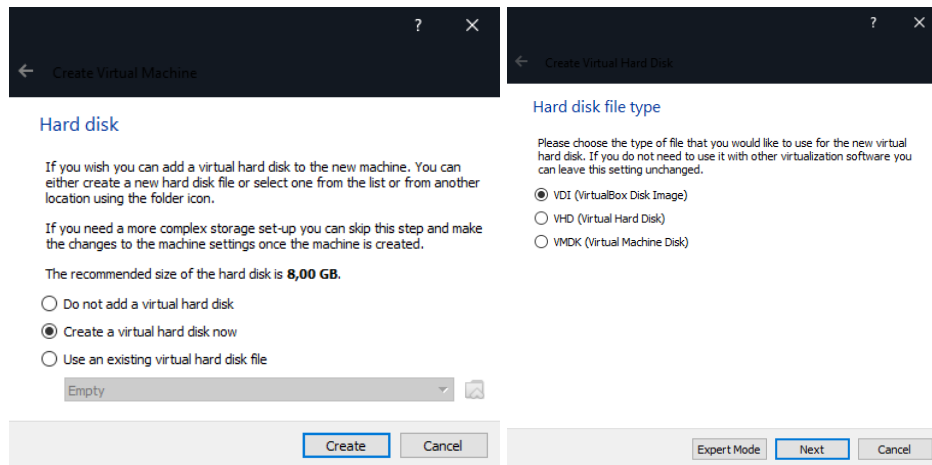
?

Create Virtual Machine

Hard disk

If you wish you can add a virtual hard disk to the new machine. You can either create a new hard disk file or select one from the list or from another location using the folder icon.

If you need a more complex storage set-up you can skip this step and make the changes to the machine settings once the machine is created.

The recommended size of the hard disk is **8,00 GB**.

Do not add a virtual hard disk

Create a virtual hard disk now

Use an existing virtual hard disk file

Empty

Create Cancel

?

Create Virtual Hard Disk

Hard disk file type

Please choose the type of file that you would like to use for the new virtual hard disk. If you do not need to use it with other virtualization software you can leave this setting unchanged.

VDI (VirtualBox Disk Image)

VHD (Virtual Hard Disk)

VMDK (Virtual Machine Disk)

Expert Mode Next Cancel